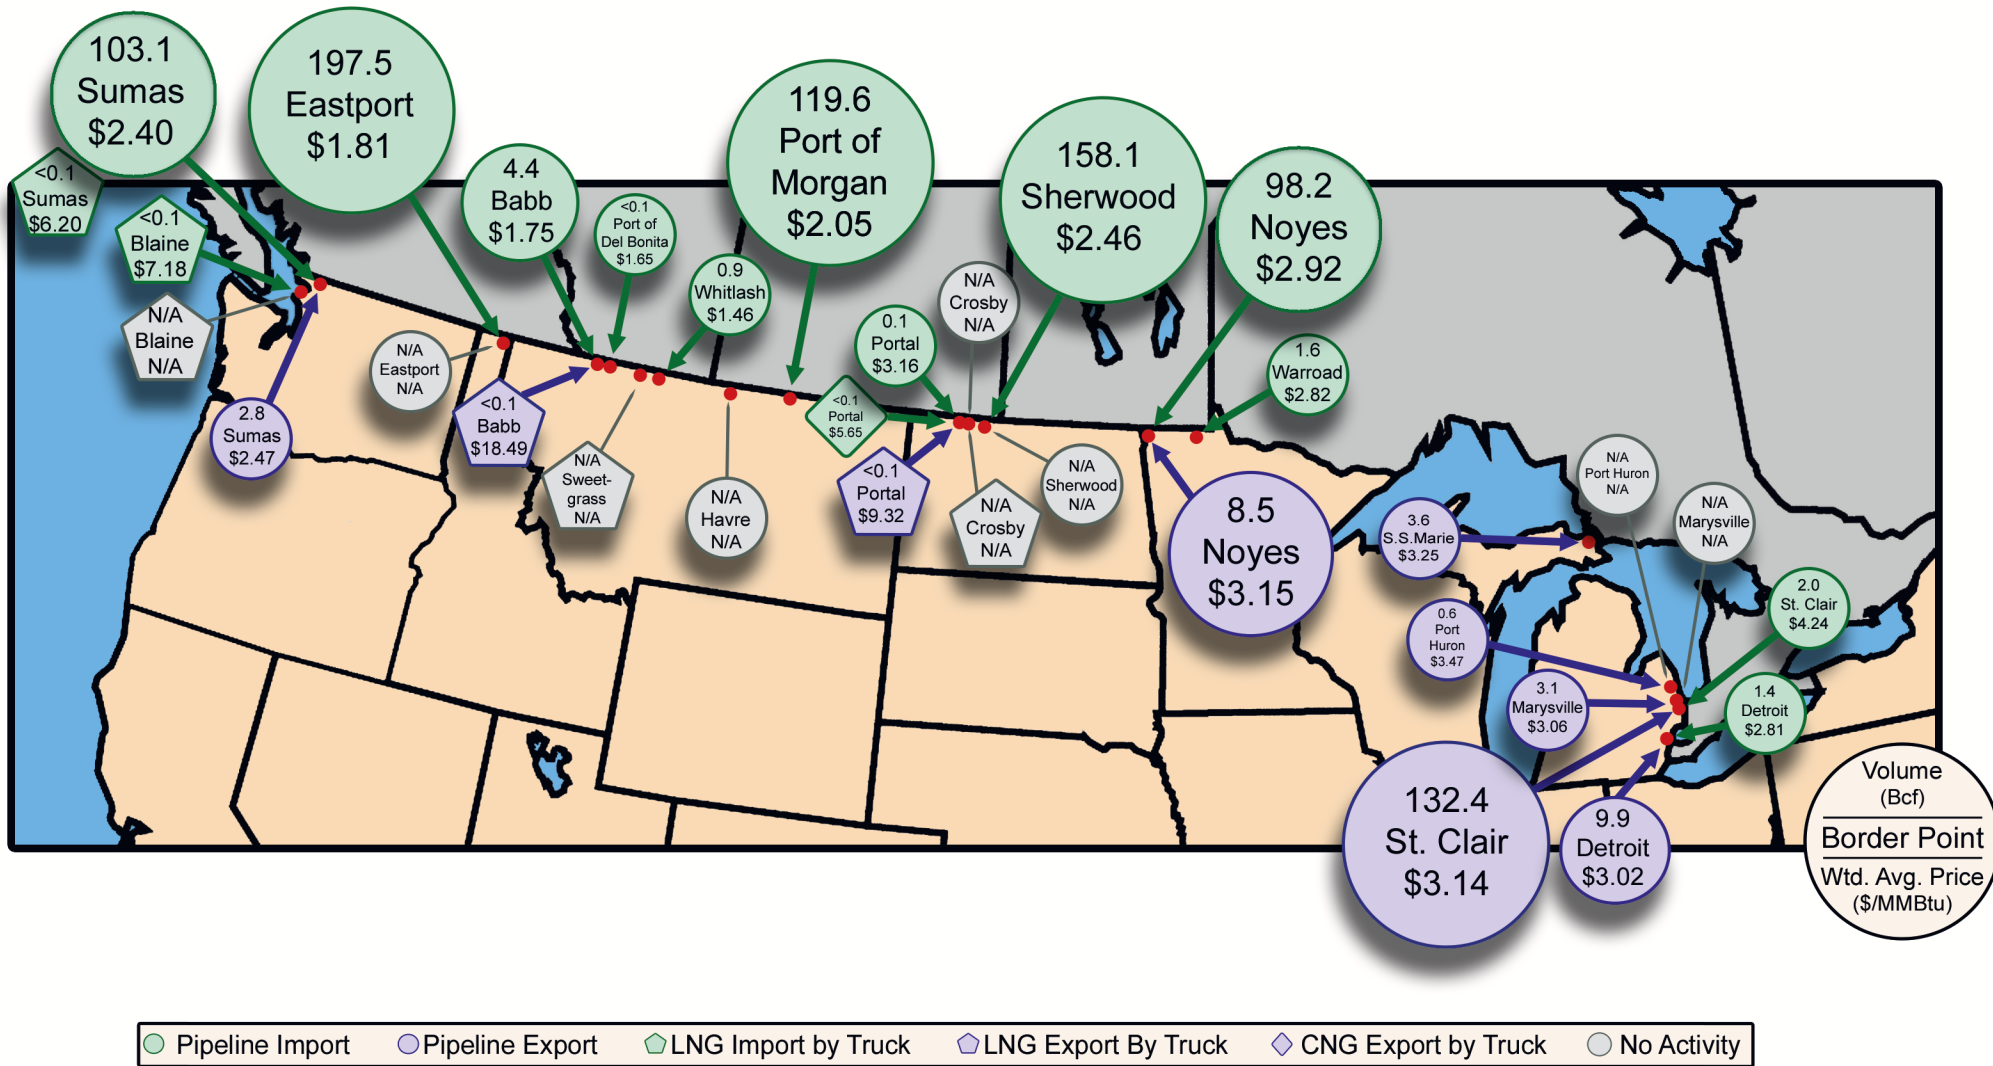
103.1
Sumas
$2.40

197.5
Eastport
$1.81

4.4
Babb
$1.75

<0.1
Port of
Del Bonita
$1.65

119.6
Port of
Morgan
$2.05

158.1
Sherwood
$2.46

98.2
Noyes
$2.92

<0.1
Sumas
$6.20

<0.1
Blaine
$7.18

N/A
Blaine
N/A

0.9
Whitlash
$1.46

N/A
Crosby
N/A

0.1
Portal
$3.16

1.6
Warroad
$2.82

N/A
Eastport
N/A

<0.1
Babb
$18.49

2.8
Sumas
$2.47

<0.1
Portal
$5.65

N/A
Sweet-
grass
N/A

N/A
Havre
N/A

<0.1
Portal
$9.32

N/A
Crosby
N/A

N/A
Sherwood
N/A

8.5
Noyes
$3.15

N/A
Port Huron
N/A

N/A
Marysville
N/A

3.6
S.S.Marie
$3.25

2.0
St. Clair
$4.24

0.6
Port
Huron
$3.47

3.1
Marysville
$3.06

1.4
Detroit
$2.81

132.4
St. Clair
$3.14

9.9
Detroit
$3.02

Volume
(Bcf)
Border Point
Wtd. Avg. Price
($/MMBtu)

Pipeline Import
Pipeline Export
LNG Import by Truck
LNG Export By Truck
CNG Export by Truck
No Activity